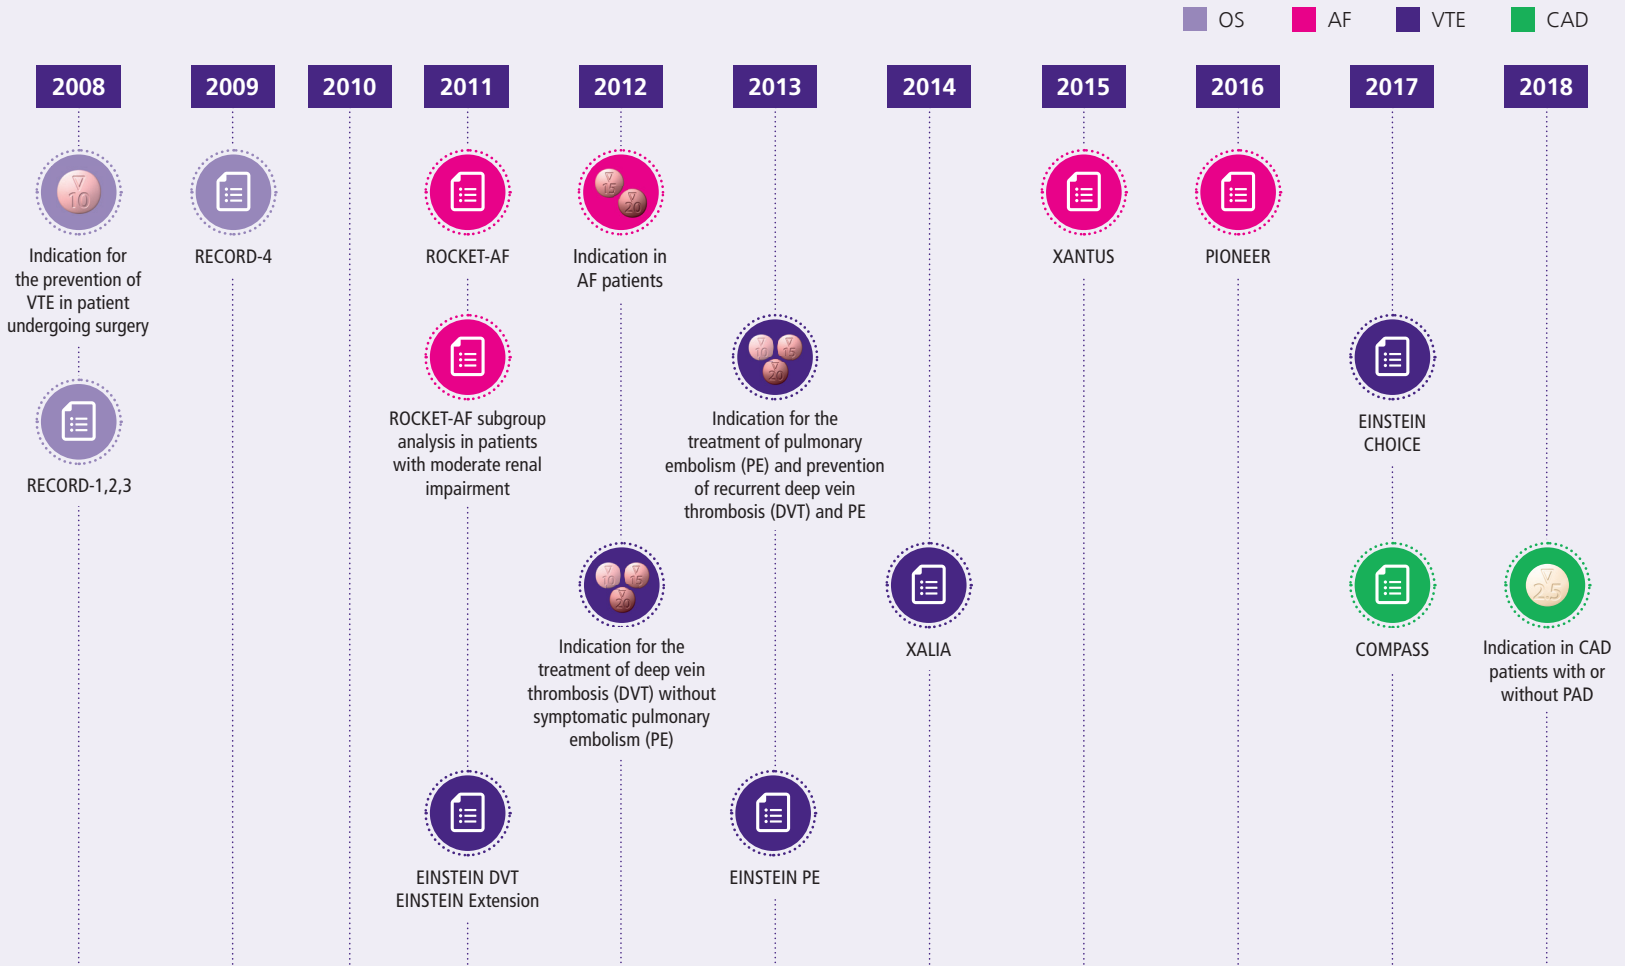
OS AF VTE CAD

2008 2009 2010 2011 2012 2013 2014 2015 2016 2017 2018

10
Indication for the prevention of VTE in patient undergoing surgery

RECORD-1,2,3

RECORD-4

ROCKET-AF

ROCKET-AF subgroup analysis in patients with moderate renal impairment

EINSTEIN DVT
EINSTEIN Extension

15 20
Indication in AF patients

10 15 20
Indication for the treatment of deep vein thrombosis (DVT) without symptomatic pulmonary embolism (PE)

10 15 20
Indication for the treatment of pulmonary embolism (PE) and prevention of recurrent deep vein thrombosis (DVT) and PE

EINSTEIN PE

XALIA

XANTUS

PIONEER

EINSTEIN CHOICE

COMPASS

2.5
Indication in CAD patients with or without PAD